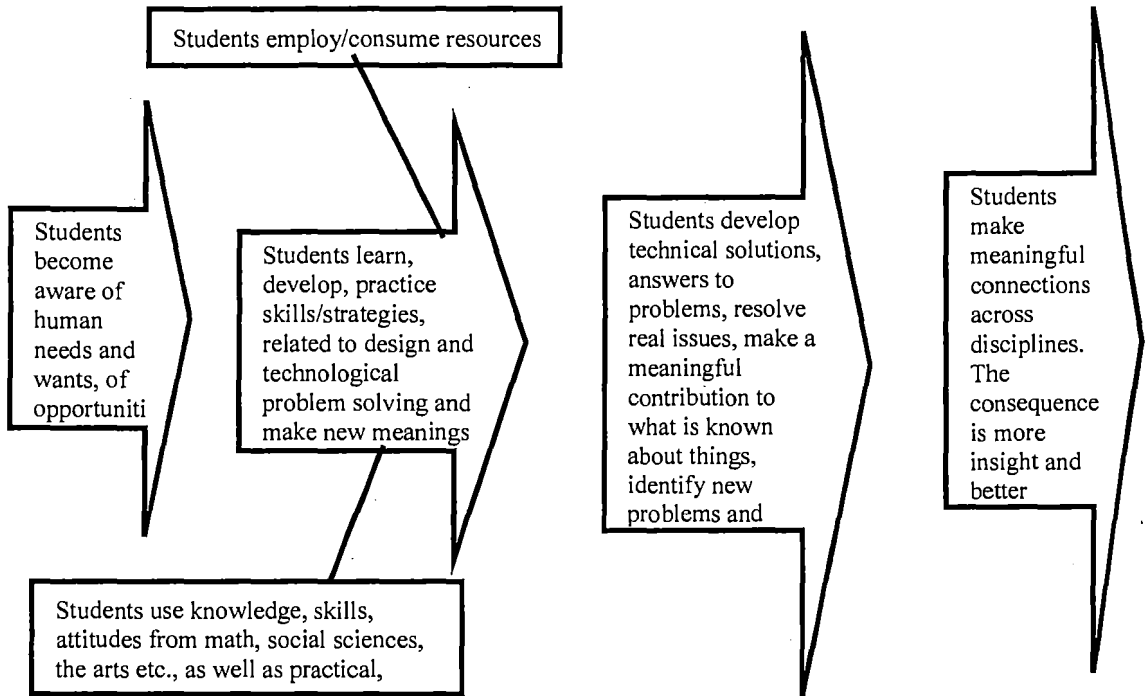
Students employ/consume resources

Students become aware of human needs and wants, of opportuniti

Students learn, develop, practice skills/strategies, related to design and technological problem solving and make new meanings

Students use knowledge, skills, attitudes from math, social sciences, the arts etc., as well as practical,

Students develop technical solutions, answers to problems, resolve real issues, make a meaningful contribution to what is known about things, identify new problems and

Students make meaningful connections across disciplines. The consequence is more insight and better